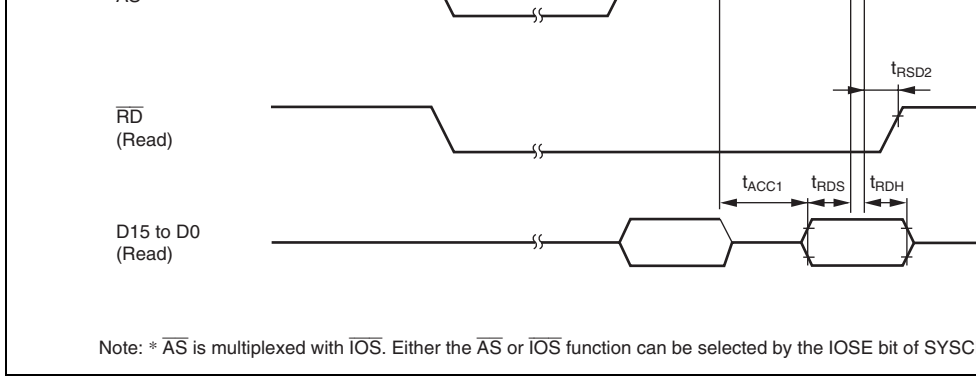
AS

$t_{RSD2}$

$\overline{RD}$
(Read)

$t_{ACC1}$ $t_{RDS}$ $t_{RDH}$

D15 to D0
(Read)

Note: * $\overline{AS}$ is multiplexed with $\overline{IOS}$. Either the $\overline{AS}$ or $\overline{IOS}$ function can be selected by the IOSE bit of SYSC